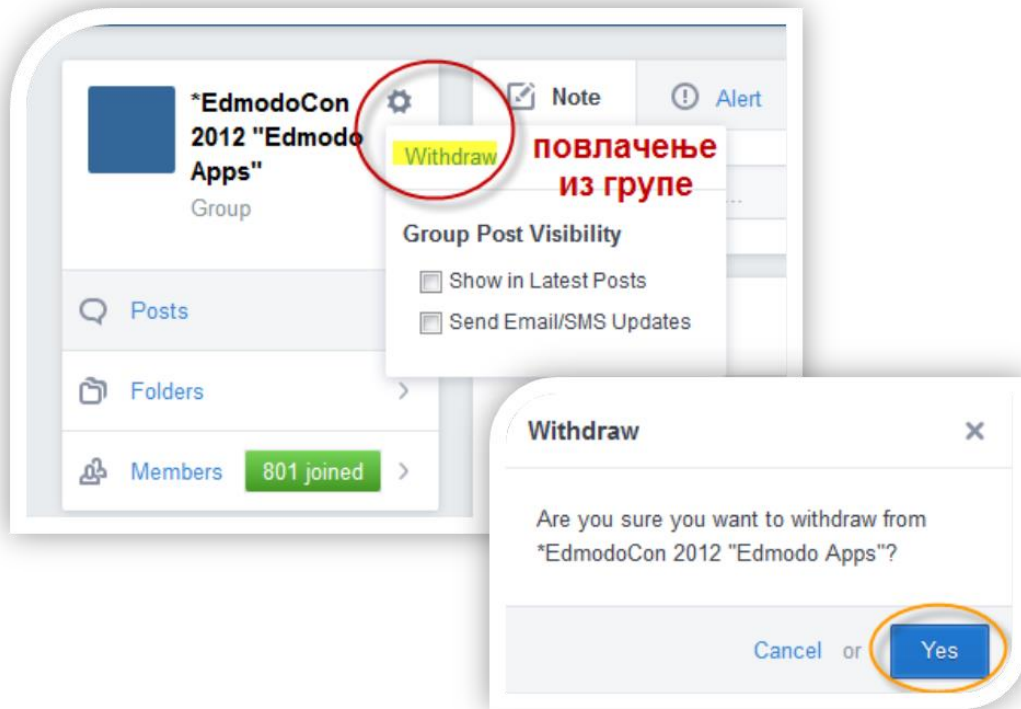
*EdmodoCon 2012 "Edmodo Apps"
Group

Note

Alert

Withdraw

повлачење из групе

Group Post Visibility

Show in Latest Posts

Send Email/SMS Updates

Posts

Folders

Members 801 joined

Withdraw

×

Are you sure you want to withdraw from *EdmodoCon 2012 "Edmodo Apps"?

Cancel or Yes